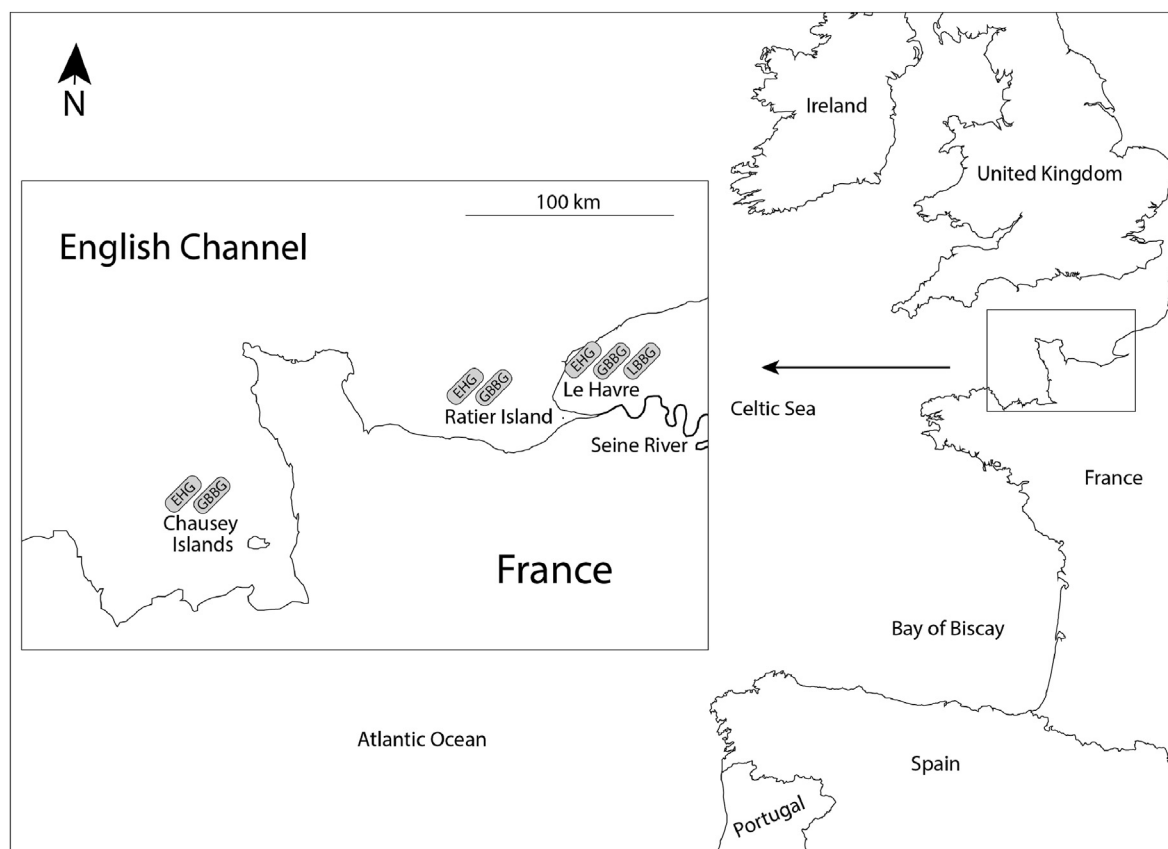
N

Ireland

United Kingdom

100 km

English Channel

EHG GBBG LBBG
Le Havre

EHG GBBG
Ratier Island

Seine River

Celtic Sea

France

EHG GBBG
Chausey Islands

France

Bay of Biscay

Atlantic Ocean

Spain

Portugal